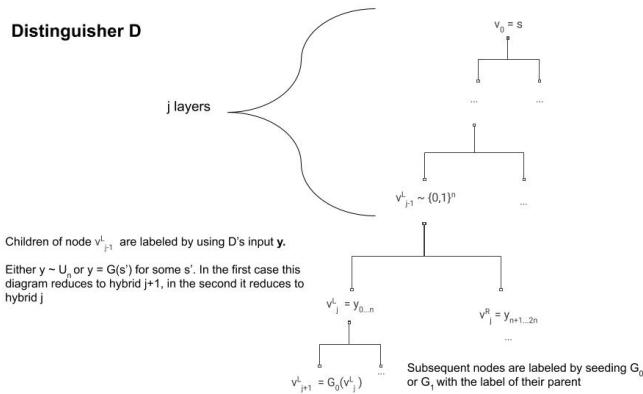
**Distinguisher D**

j layers

$v_0 = s$

...

...

$v^L_{j-1} \sim \{0,1\}^n$

...

Children of node $v^L_{j-1}$ are labeled by using D's input **y.**

Either $y \sim U_n$ or $y = G(s')$ for some s'. In the first case this diagram reduces to hybrid j+1, in the second it reduces to hybrid j

$v^L_j = y_{0...n}$

$v^R_j = y_{n+1...2n}$

...

$v^L_{j+1} = G_0(v^L_j)$

...

Subsequent nodes are labeled by seeding $G_0$ or $G_1$ with the label of their parent